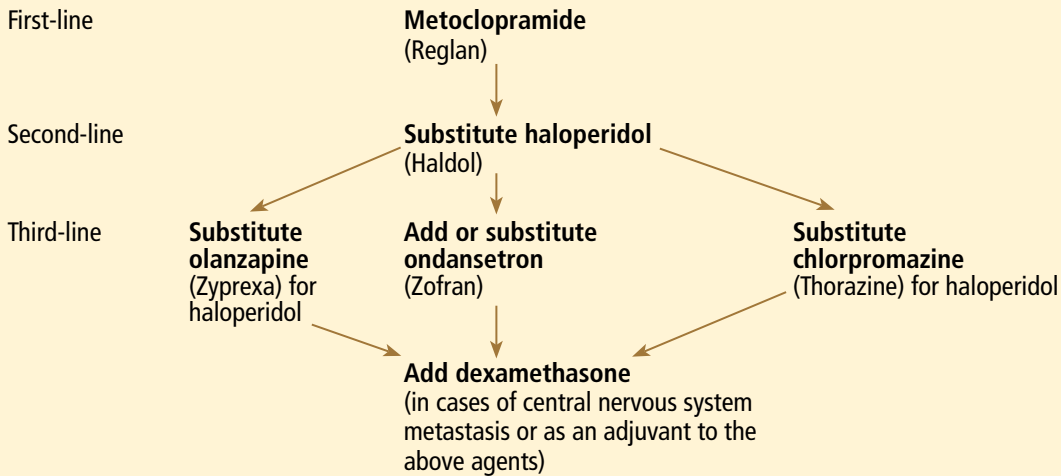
First-line

Metoclopramide
(Reglan)

Second-line

Substitute haloperidol
(Haldol)

Third-line

Substitute olanzapine (Zyprexa) for haloperidol

Add or substitute ondansetron (Zofran)

Substitute chlorpromazine (Thorazine) for haloperidol

Add dexamethasone
(in cases of central nervous system metastasis or as an adjuvant to the above agents)